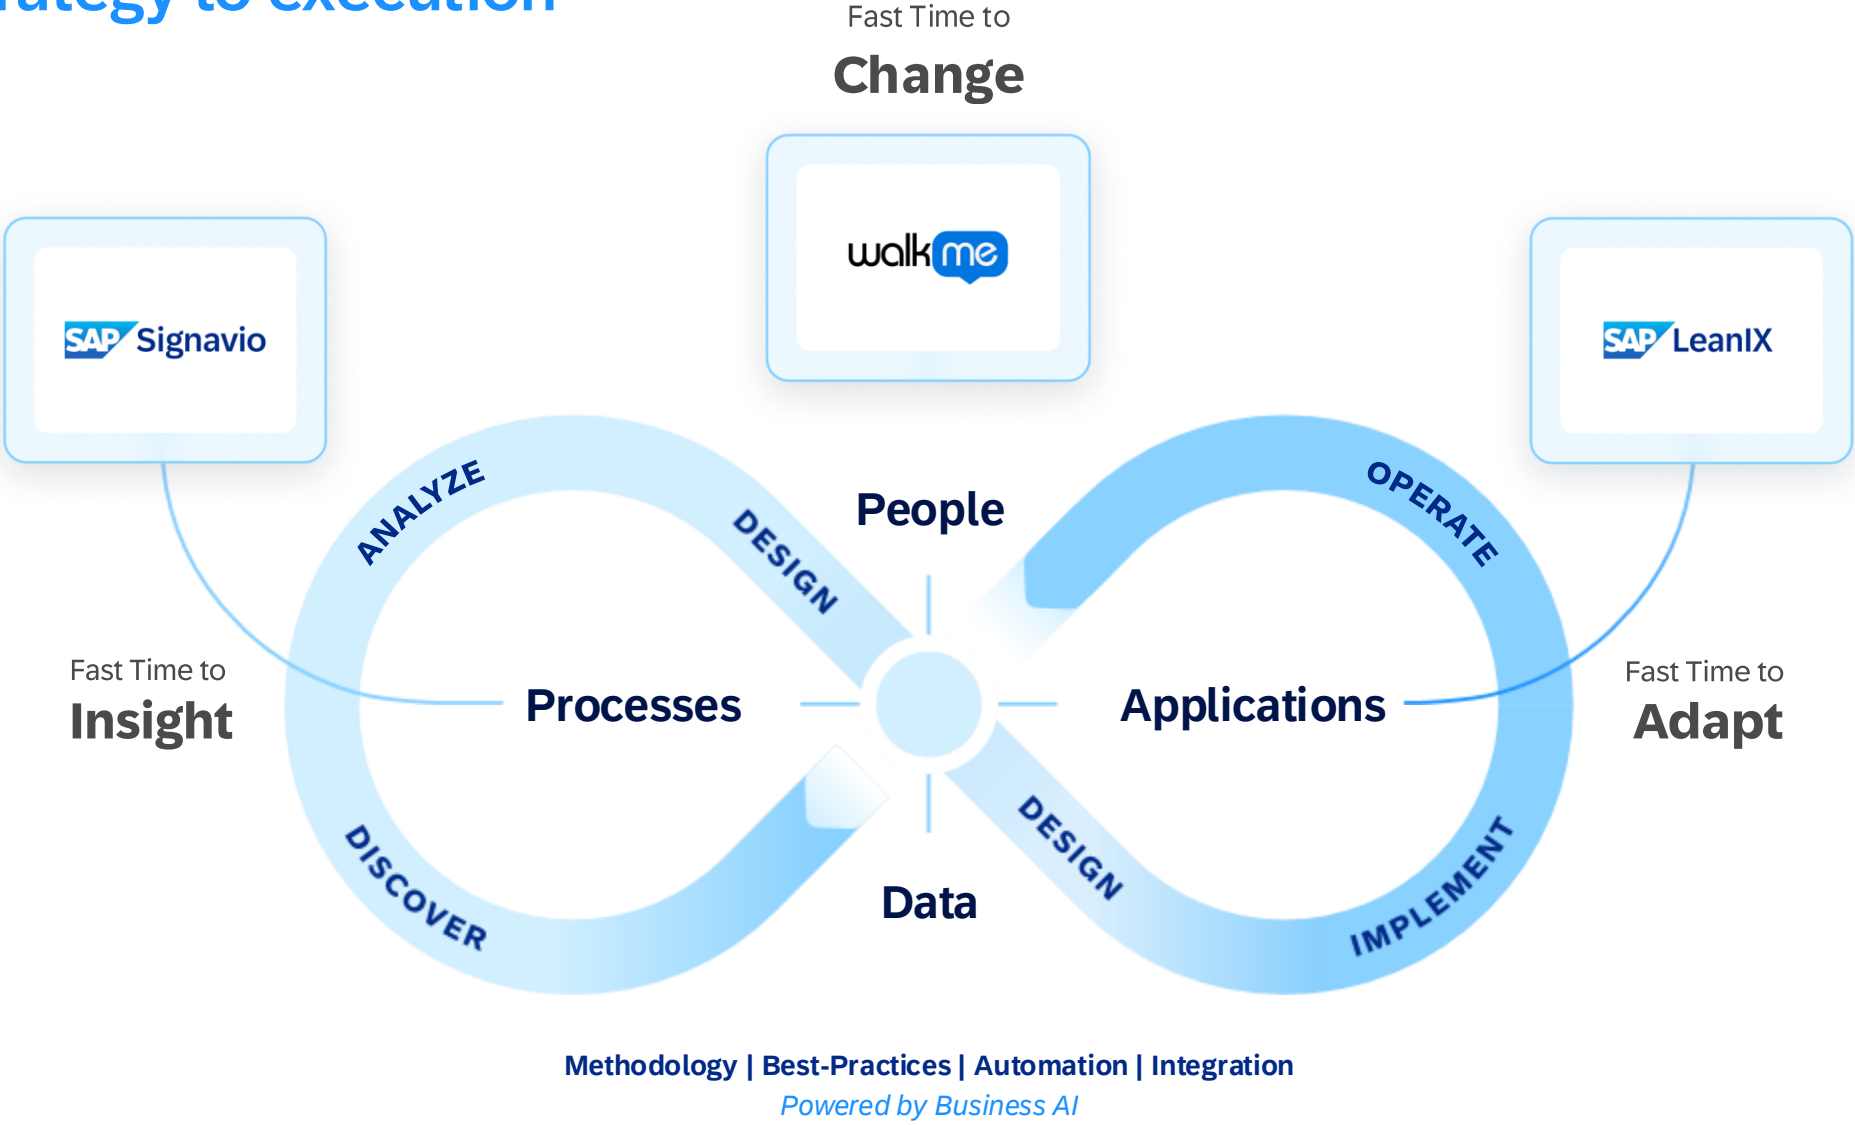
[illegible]ategy to execution

Fast Time to
Change

walkme

SAP Signavio

SAP LeanIX

ANALYZE

DESIGN

People

OPERATE

Fast Time to
Insight

Processes

Applications

Fast Time to
Adapt

DISCOVER

DESIGN

Data

IMPLEMENT

Methodology | Best-Practices | Automation | Integration
Powered by Business AI